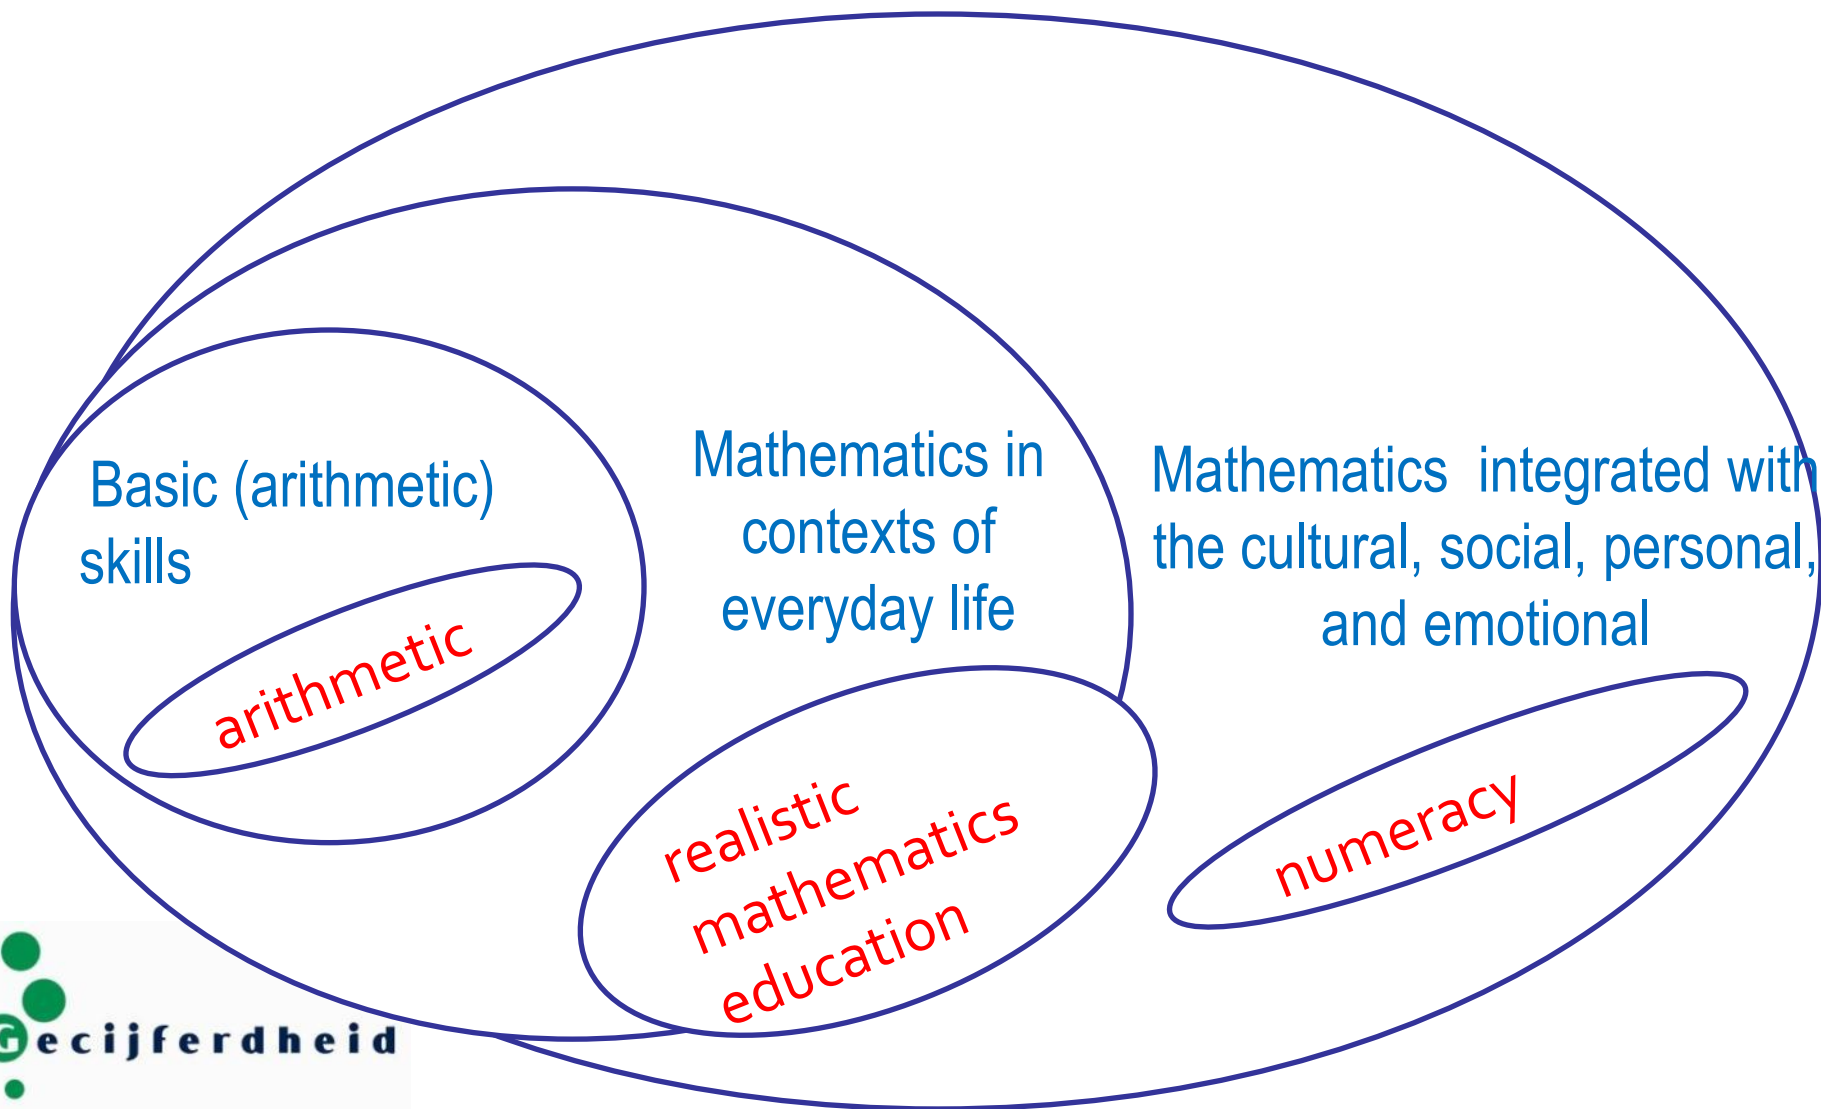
Basic (arithmetic) skills

arithmetic

Mathematics in contexts of everyday life

realistic mathematics education

Mathematics integrated with the cultural, social, personal, and emotional

numeracy

Gecijferdheid